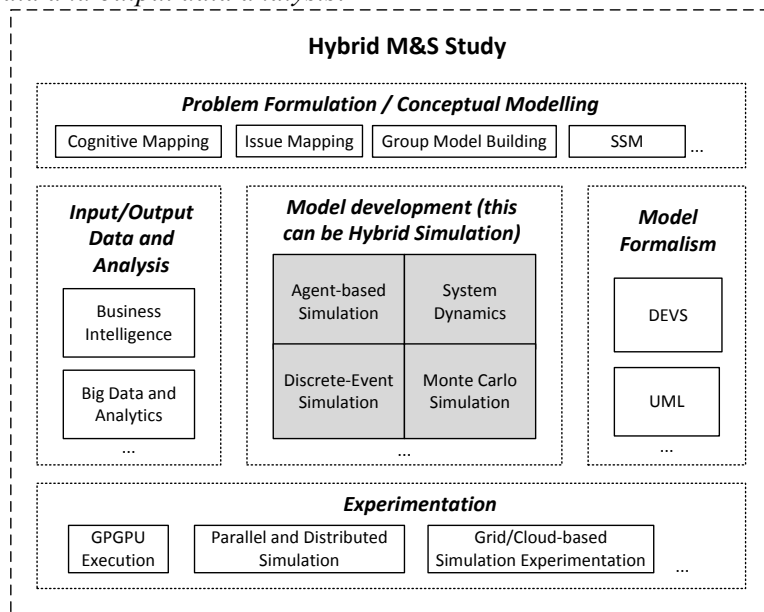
and O/Output data analysis.

Hybrid M&S Study

Problem Formulation / Conceptual Modelling

Cognitive Mapping

Issue Mapping

Group Model Building

SSM

...

Input/Output Data and Analysis

Business Intelligence

Big Data and Analytics

...

Model development (this can be Hybrid Simulation)

| Agent-based Simulation | System Dynamics |
|---|---|
| Discrete-Event Simulation | Monte Carlo Simulation |

...

Model Formalism

DEVS

UML

...

Experimentation

GPGPU Execution

Parallel and Distributed Simulation

Grid/Cloud-based Simulation Experimentation

...